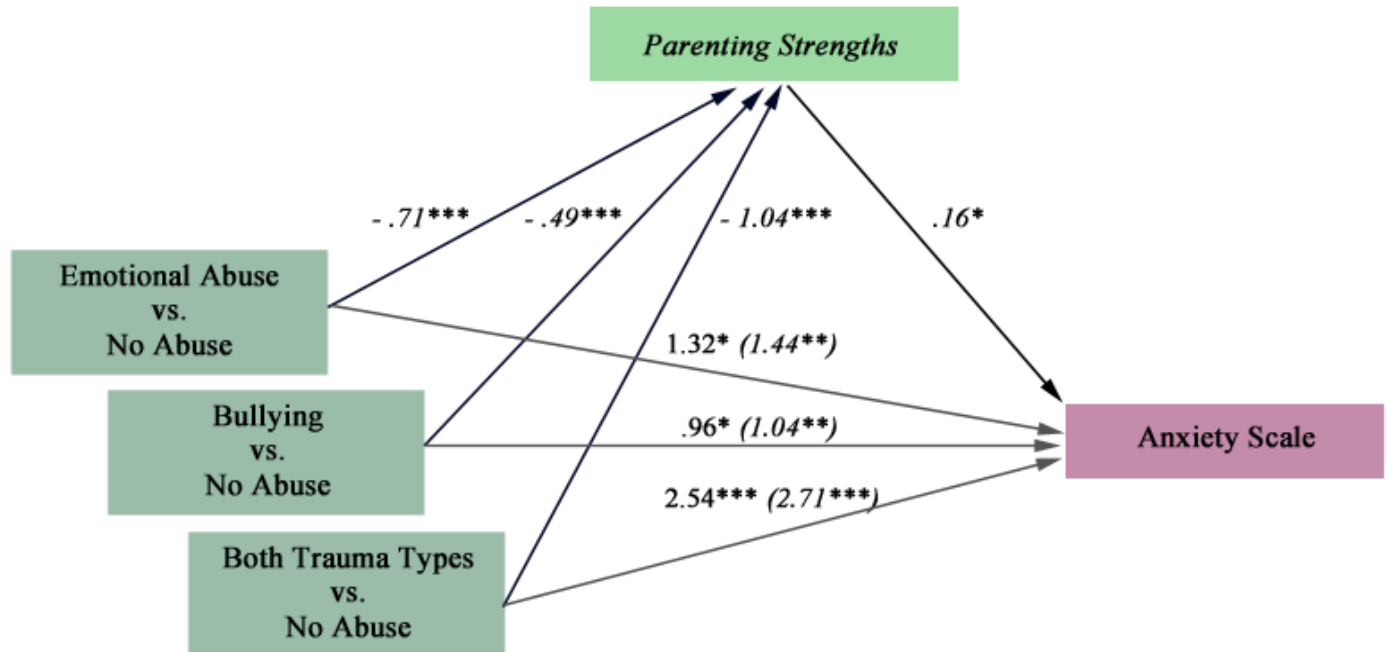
Parenting Strengths

- .71***

- .49***

- 1.04***

.16*

Emotional Abuse vs. No Abuse

1.32* (1.44**)

Bullying vs. No Abuse

.96* (1.04**)

Anxiety Scale

2.54*** (2.71***)

Both Trauma Types vs. No Abuse